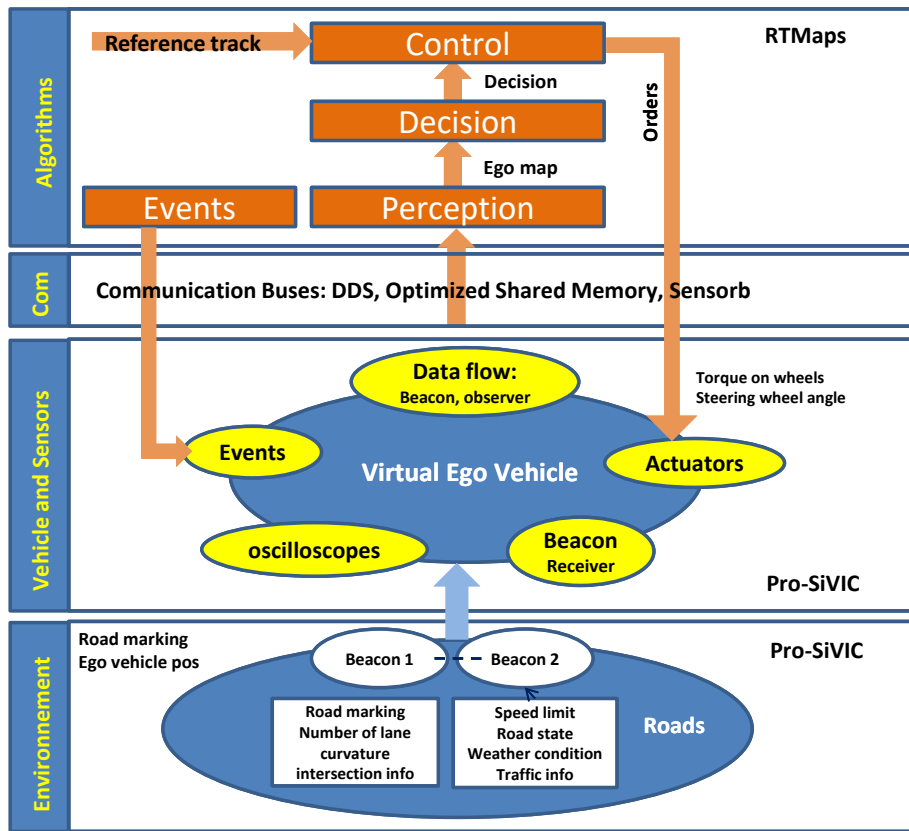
Algorithms

Reference track

Control

RTMaps

Decision

Orders

Decision

Ego map

Events

Perception

Com

Communication Buses: DDS, Optimized Shared Memory, Sensorb

Vehicle and Sensors

Data flow:
Beacon, observer

Torque on wheels
Steering wheel angle

Events

Virtual Ego Vehicle

Actuators

oscilloscopes

Beacon
Receiver

Pro-SiVIC

Environnement

Road marking
Ego vehicle pos

Pro-SiVIC

Beacon 1

Beacon 2

Road marking
Number of lane
curvature
intersection info

Speed limit
Road state
Weather condition
Traffic info

Roads